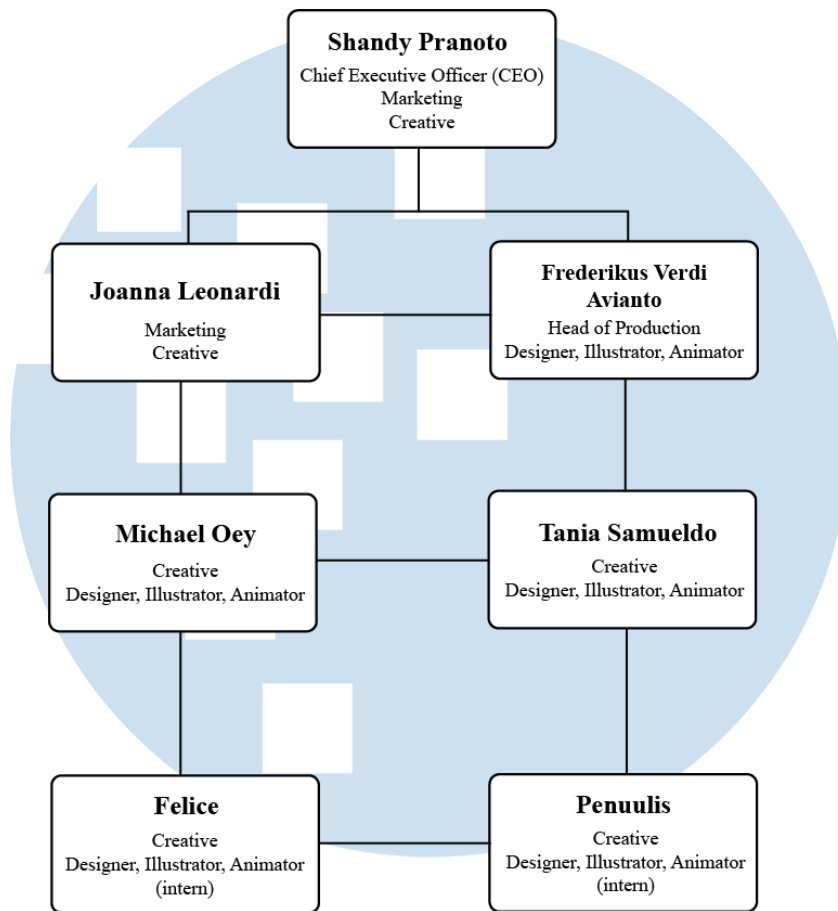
Shandy Pranoto
Chief Executive Officer (CEO)
Marketing
Creative

Joanna Leonardi
Marketing
Creative

Frederikus Verdi Avianto
Head of Production
Designer, Illustrator, Animator

Michael Oey
Creative
Designer, Illustrator, Animator

Tania Samueldo
Creative
Designer, Illustrator, Animator

Felice
Creative
Designer, Illustrator, Animator
(intern)

Penuulis
Creative
Designer, Illustrator, Animator
(intern)